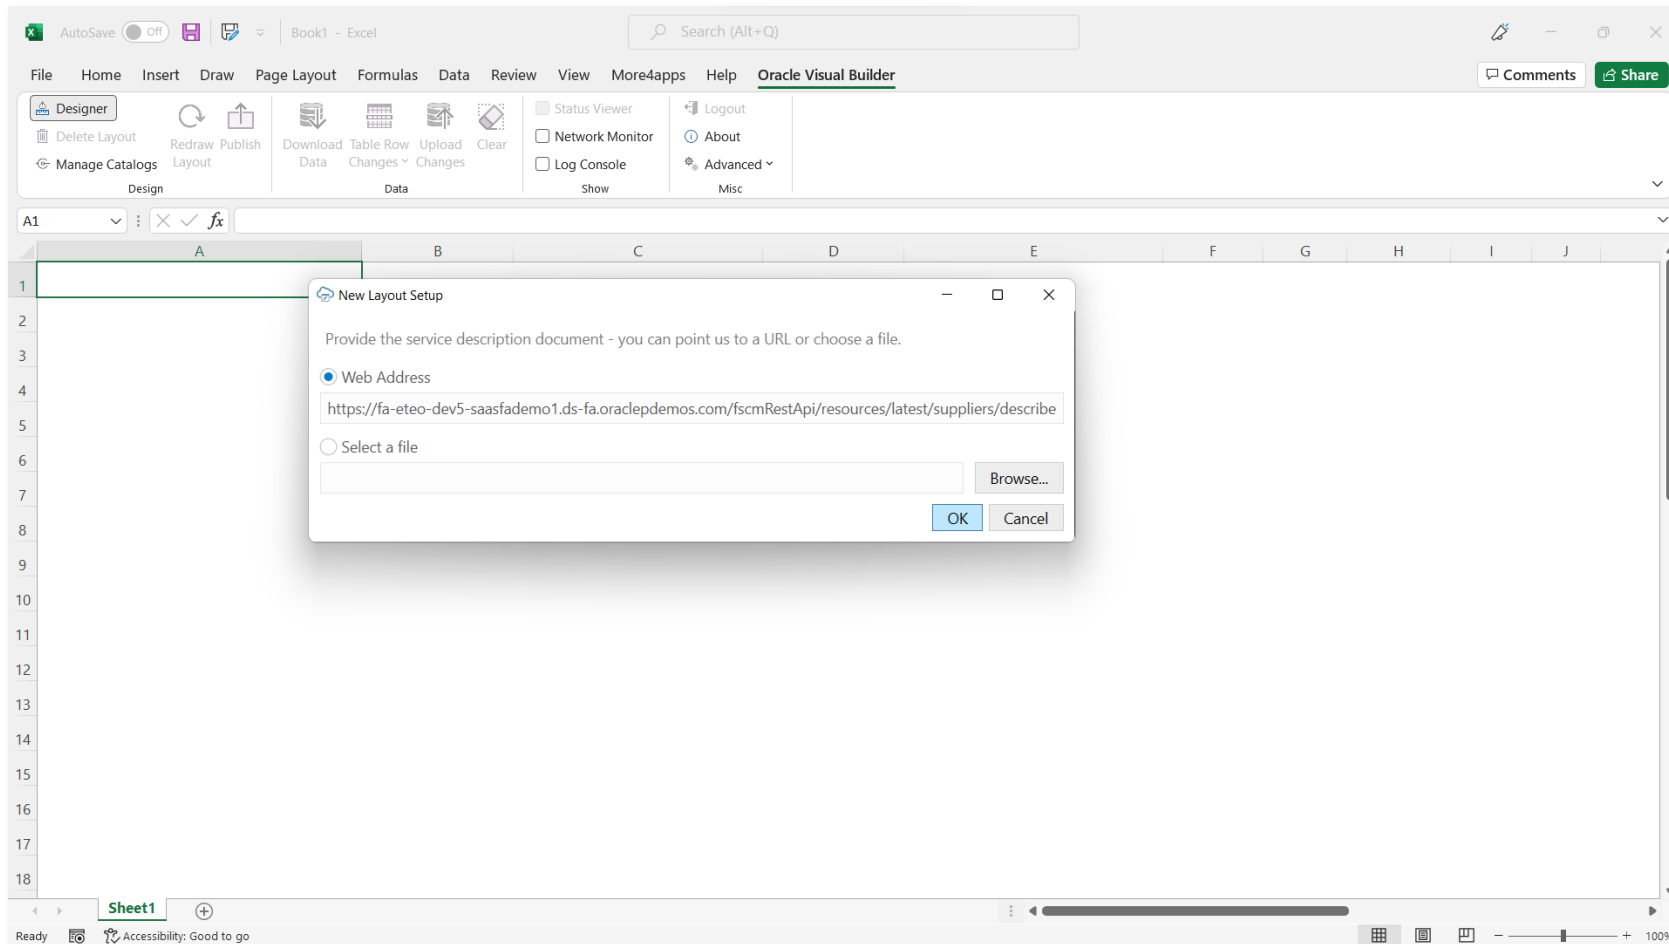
AutoSave Off Book1 - Excel Search (Alt+Q)

File Home Insert Draw Page Layout Formulas Data Review View More4apps Help Oracle Visual Builder Comments Share

Designer
Delete Layout
Manage Catalogs
Redraw Layout
Publish
Design
Download Data
Table Row Changes
Upload Changes
Clear
Data
Status Viewer
Network Monitor
Log Console
Show
Logout
About
Advanced
Misc

A1

| | A | B | C | D | E | F | G | H | I | J |
|---|---|---|---|---|---|---|---|---|---|---|
| 1 | | | | | | | | | | |
| 2 | | | | | | | | | | |
| 3 | | | | | | | | | | |
| 4 | | | | | | | | | | |
| 5 | | | | | | | | | | |
| 6 | | | | | | | | | | |
| 7 | | | | | | | | | | |
| 8 | | | | | | | | | | |
| 9 | | | | | | | | | | |
| 10 | | | | | | | | | | |
| 11 | | | | | | | | | | |
| 12 | | | | | | | | | | |
| 13 | | | | | | | | | | |
| 14 | | | | | | | | | | |
| 15 | | | | | | | | | | |
| 16 | | | | | | | | | | |
| 17 | | | | | | | | | | |
| 18 | | | | | | | | | | |

New Layout Setup

Provide the service description document - you can point us to a URL or choose a file.

Web Address
https://fa-eteo-dev5-saasfademo1.ds-fa.oraclepdemos.com/fscmRestApi/resources/latest/suppliers/describe

Select a file

Browse...

OK Cancel

Sheet1

Ready Accessibility: Good to go 100%